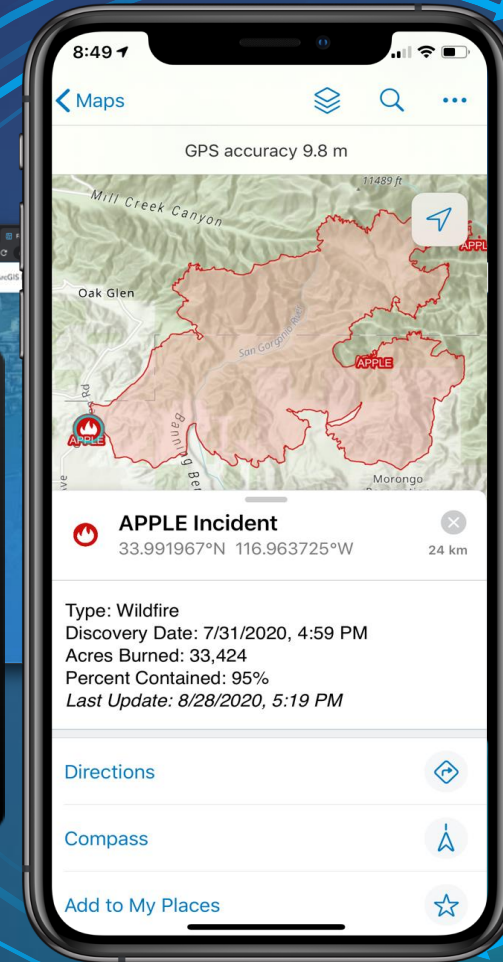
8:49

Maps

GPS accuracy 9.8 m

11489 ft

Mill Creek Canyon

APPLE

Oak Glen

San Gorgonio River

APPLE

APPLE

Banning Bench

Morongo

APPLE Incident

33.991967°N 116.963725°W

24 km

Type: Wildfire
Discovery Date: 7/31/2020, 4:59 PM
Acres Burned: 33,424
Percent Contained: 95%
*Last Update: 8/28/2020, 5:19 PM*

Directions

Compass

Add to My Places